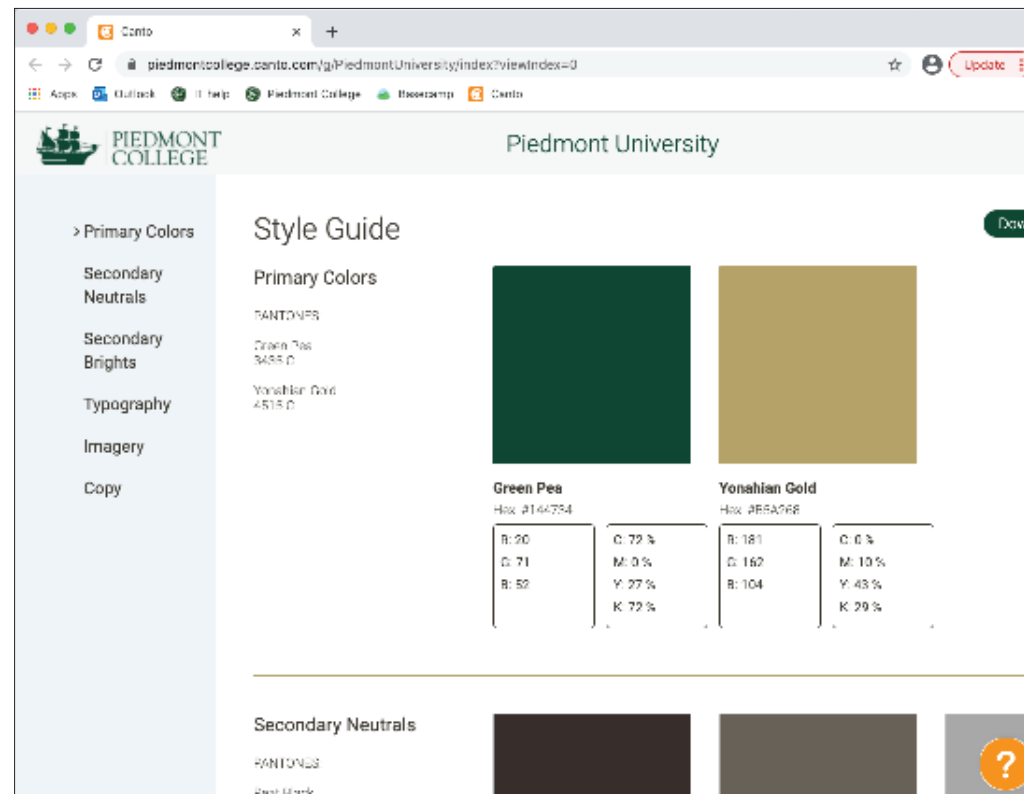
Canto
+
piedmontcollege.canto.com/g/PiedmontUniversity/index?viewIndex=0
Update
Apps Outlook IT help Piedmont College Basecamp Canto

PIEDMONT COLLEGE
Piedmont University

> Primary Colors
Secondary Neutrals
Secondary Brights
Typography
Imagery
Copy

Style Guide
Dow

Primary Colors

PANTONES

Green Pea
3435 C

Yonahlan Gold
4515 C

Green Pea
Hex #144734

| R: 20 | C: 72 % |
|---|---|
| G: 71 | M: 0 % |
| B: 52 | Y: 27 % |
| | K: 72 % |

Yonahlan Gold
Hex #B5A268

| R: 181 | C: 0 % |
|---|---|
| G: 162 | M: 10 % |
| B: 104 | Y: 43 % |
| | K: 29 % |

Secondary Neutrals

PANTONES

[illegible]

?